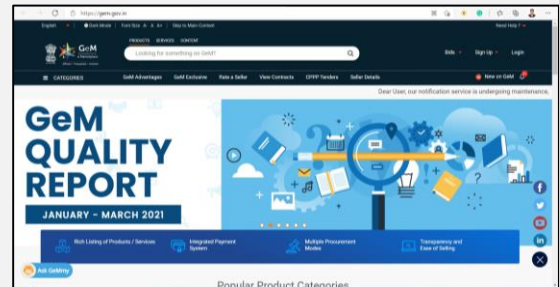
https://gem.gov.in

English | Dark Mode | Font Size A A A+ | Skip to Main Content

Need Help?

GeM

PRODUCTS SERVICES CONTENT

Looking for something on GeM?

Bids Sign Up Login

CATEGORIES

GeM Advantages GeM Exclusive Rate a Seller View Contracts CPPP Tenders Seller Details

New on GeM

Dear User, our notification service is undergoing maintenance.

GeM QUALITY REPORT

JANUARY - MARCH 2021

Rich Listing of Products / Services

Integrated Payment System

Multiple Procurement Modes

Transparency and Ease of Selling

Ask GeMmy

Popular Product Categories